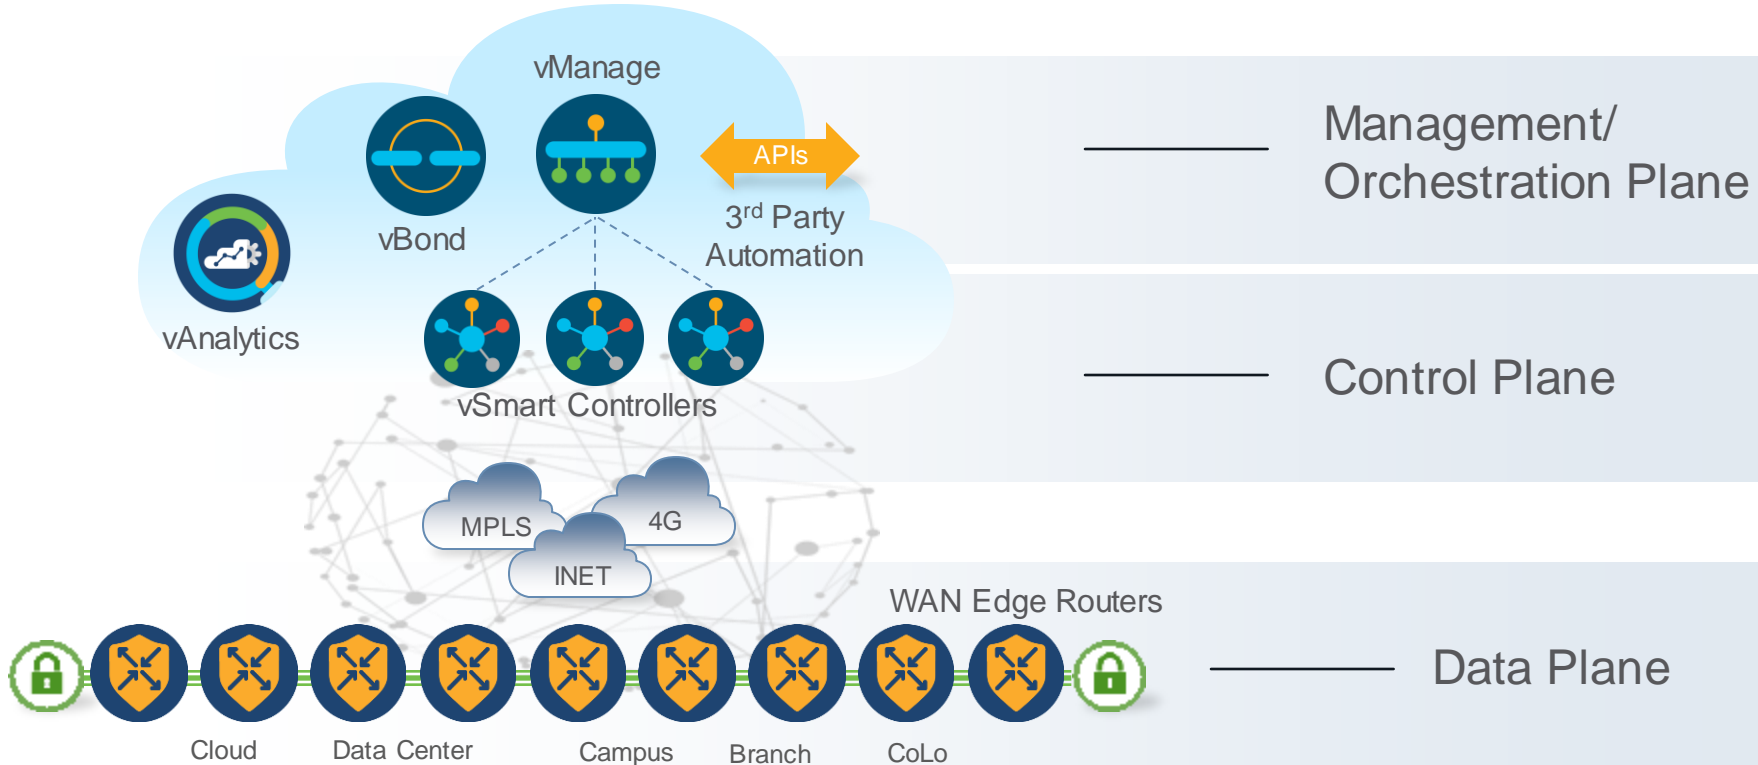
vManage

vBond

APIs

$3^{rd}$ Party Automation

vAnalytics

vSmart Controllers

Management/ Orchestration Plane

Control Plane

MPLS

4G

INET

WAN Edge Routers

Data Plane

Cloud

Data Center

Campus

Branch

CoLo